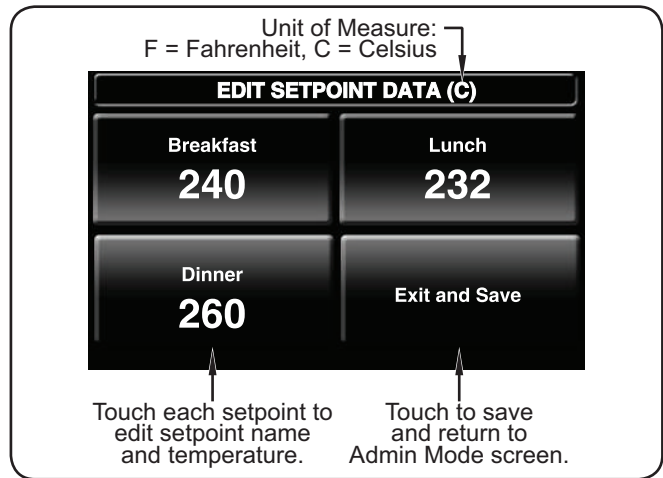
Unit of Measure:
F = Fahrenheit, C = Celsius

EDIT SETPOINT DATA (C)

Breakfast
240

Lunch
232

Dinner
260

Exit and Save

Touch each setpoint to edit setpoint name and temperature.

Touch to save and return to Admin Mode screen.